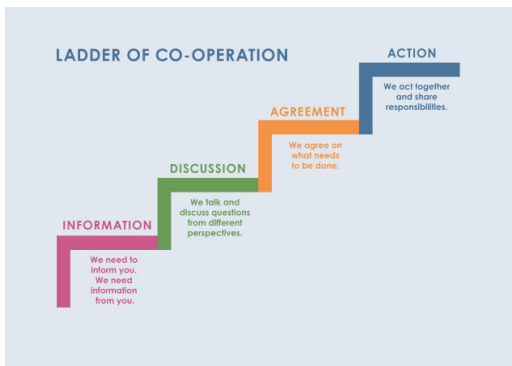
LADDER OF CO-OPERATION

INFORMATION

We need to inform you. We need information from you.

DISCUSSION

We talk and discuss questions from different perspectives.

AGREEMENT

We agree on what needs to be done.

ACTION

We act together and share responsibilities.